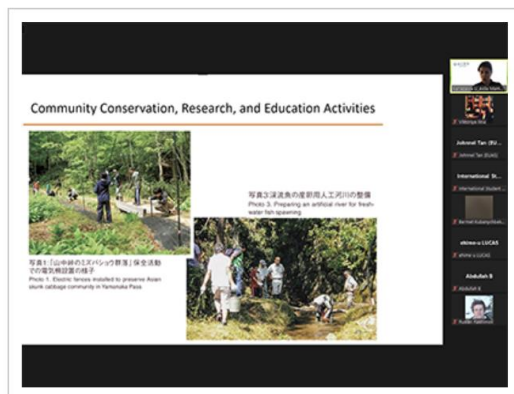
Community Conservation, Research, and Education Activities

写真1:「山中峠のミズバショウ群落」保全活動での電気柵設置の様子
Photo 1: Electric fences installed to preserve Asian skunk cabbage community in Yamanaka Pass

写真3:淡水魚の産卵用人工河川の整備
Photo 3: Preparing an artificial river for fresh-water fish spawning

Jukonai Tan (EU...
Jukonai Tan (EUAS)
International St...
International Student...
Bernet Kubanychbek...
shinwa-u LUCAS
shinwa-u LUCAS
Abdullah B
Abdullah B
Rustam Nabiev
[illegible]